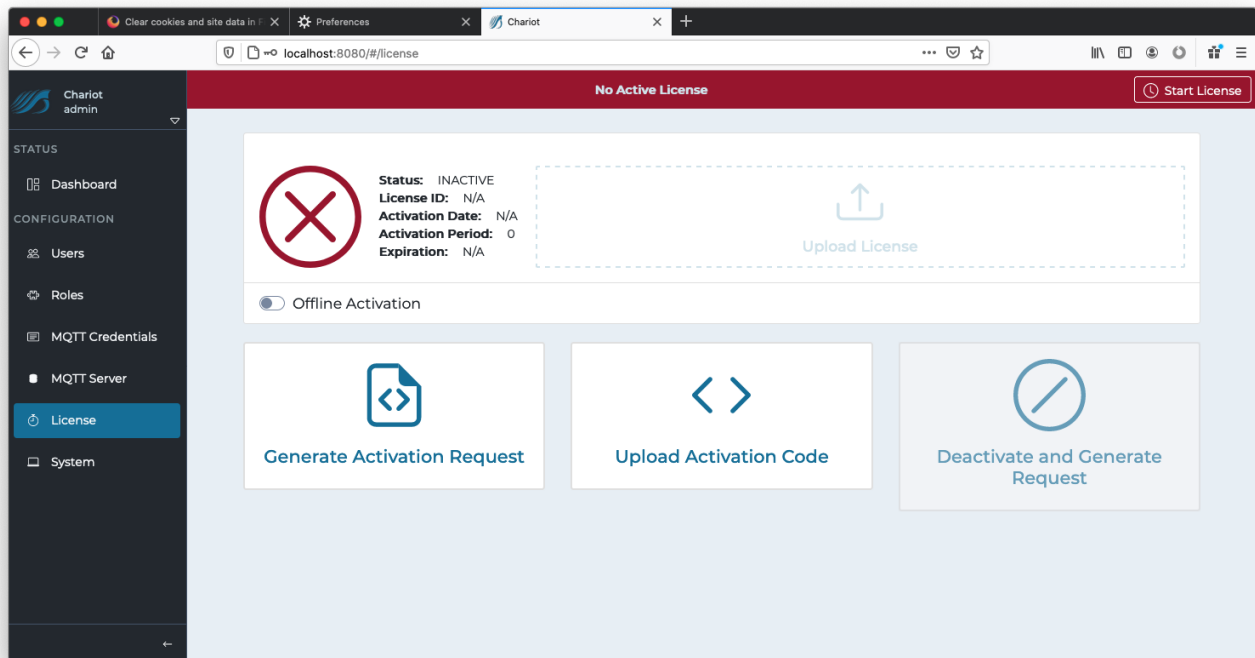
Clear cookies and site data in F
Preferences
Chariot
localhost:8080/#/license

Chariot
admin

STATUS
Dashboard
CONFIGURATION
Users
Roles
MQTT Credentials
MQTT Server
License
System

No Active License
Start License

Status: INACTIVE
License ID: N/A
Activation Date: N/A
Activation Period: 0
Expiration: N/A

Upload License

Offline Activation

Generate Activation Request

Upload Activation Code

Deactivate and Generate Request